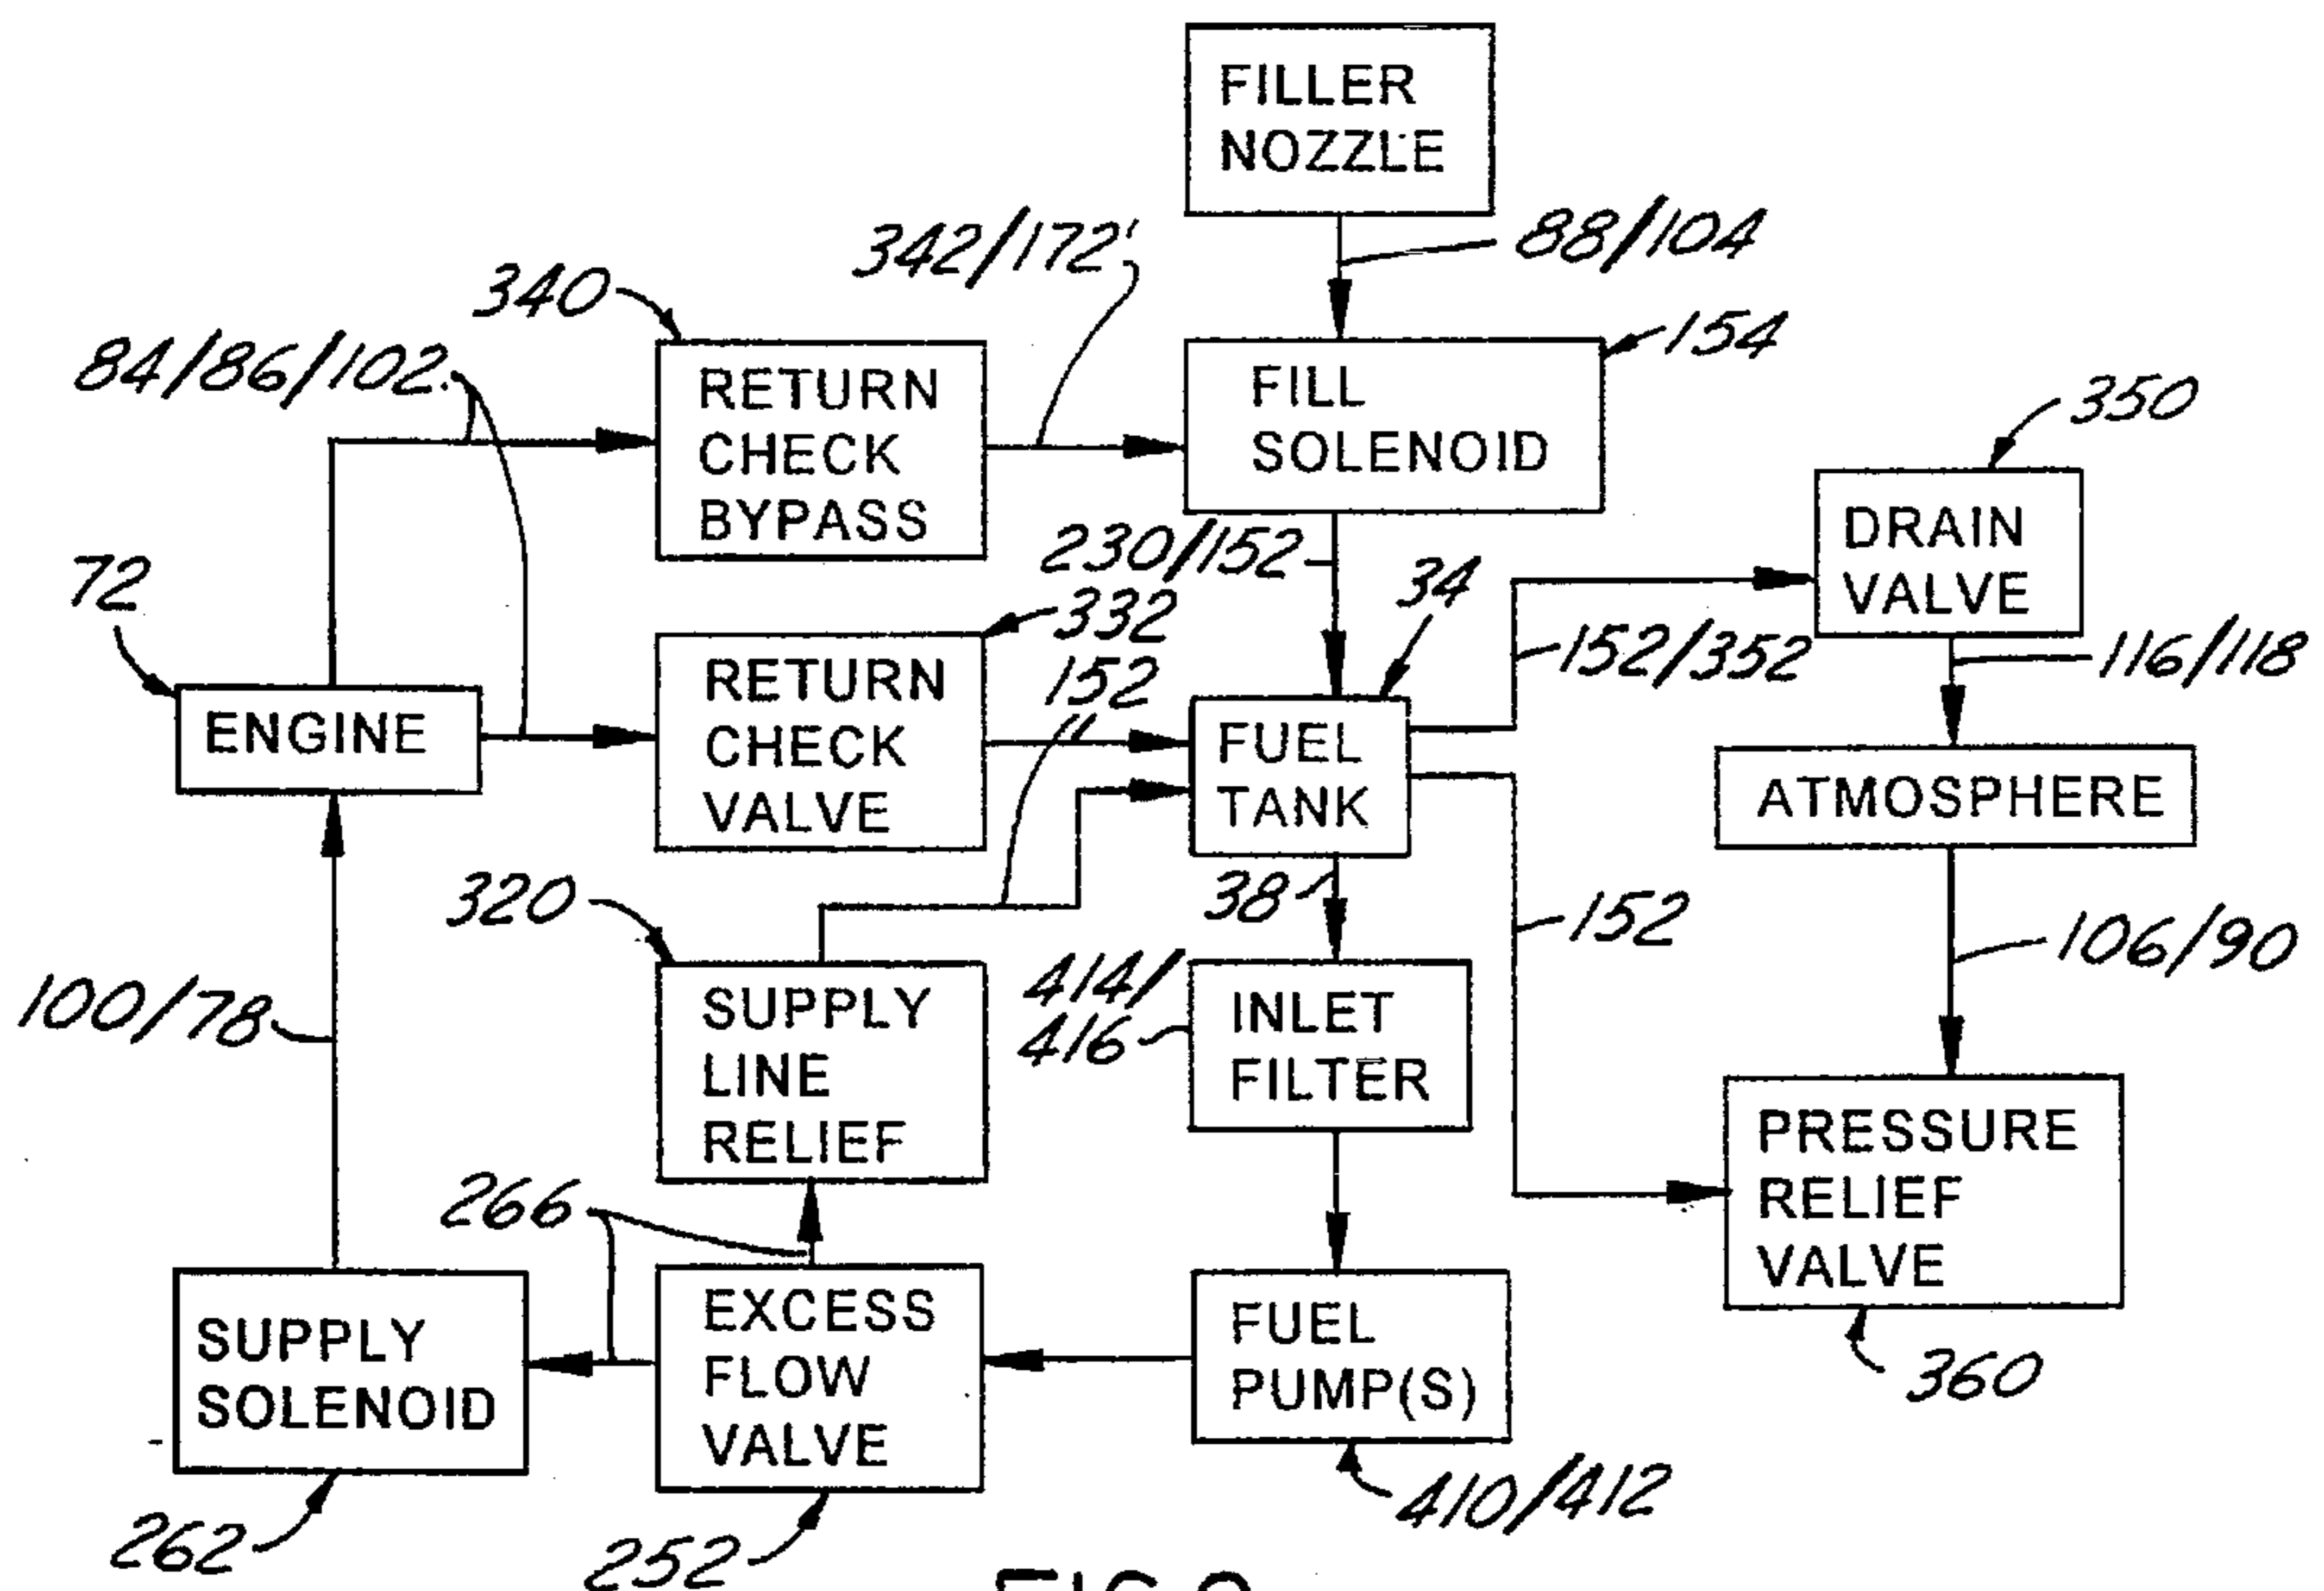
FILLER NOZZLE

88/104

342/172'

340

RETURN CHECK BYPASS

FILL SOLENOID

154

84/86/102

350

DRAIN VALVE

230/152

34

72

332

RETURN CHECK VALVE

152

152/352

116/118

ENGINE

FUEL TANK

ATMOSPHERE

38

320

152

106/90

SUPPLY LINE RELIEF

414/416

INLET FILTER

100/78

PRESSURE RELIEF VALVE

266

SUPPLY SOLENOID

EXCESS FLOW VALVE

FUEL PUMP(S)

360

410/412

262

252

FIG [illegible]